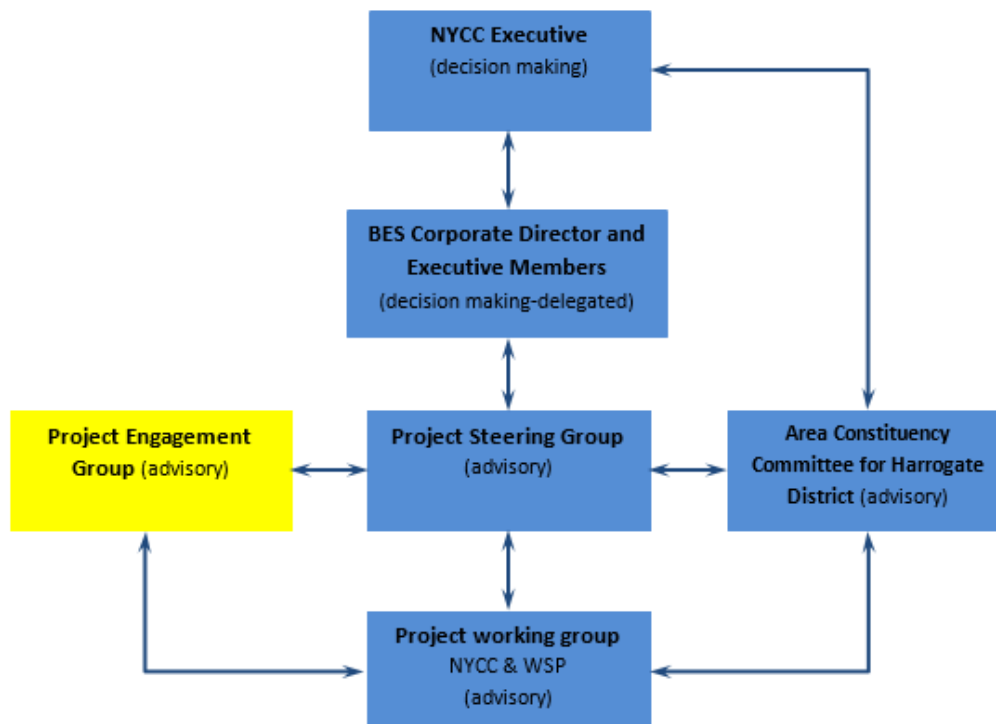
NYCC Executive
(decision making)

BES Corporate Director and Executive Members
(decision making-delegated)

Project Engagement Group (advisory)

Project Steering Group
(advisory)

Area Constituency Committee for Harrogate District (advisory)

Project working group
NYCC & WSP
(advisory)